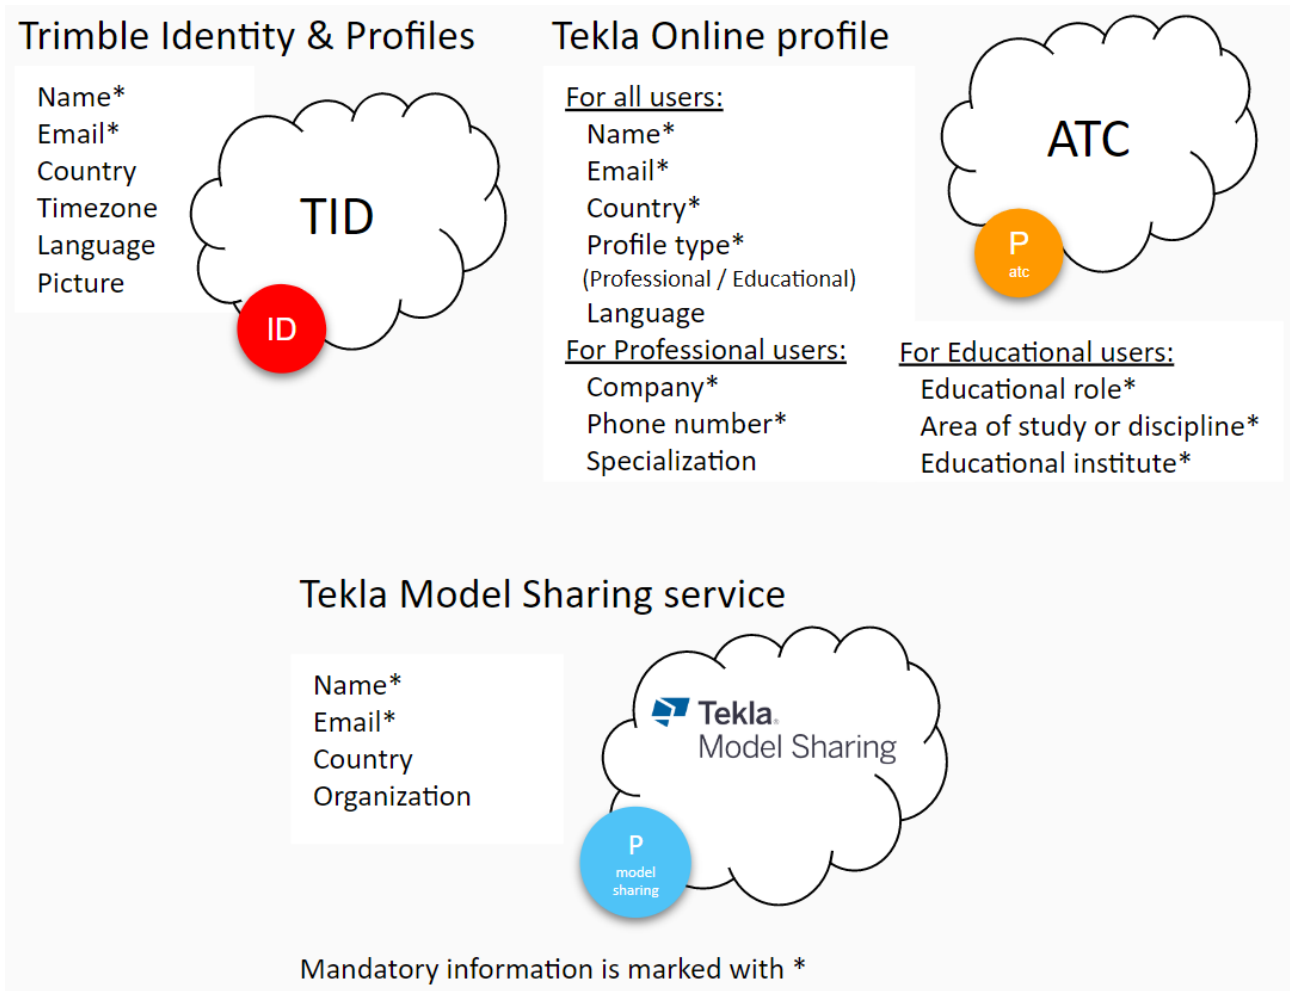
Trimble Identity & Profiles

Name*
Email*
Country
Timezone
Language
Picture

TID

ID

Tekla Online profile

For all users:
Name*
Email*
Country*
Profile type*
(Professional / Educational)
Language

ATC

P
atc

For Professional users:
Company*
Phone number*
Specialization

For Educational users:
Educational role*
Area of study or discipline*
Educational institute*

Tekla Model Sharing service

Name*
Email*
Country
Organization

Tekla
Model Sharing

P
model sharing

Mandatory information is marked with *